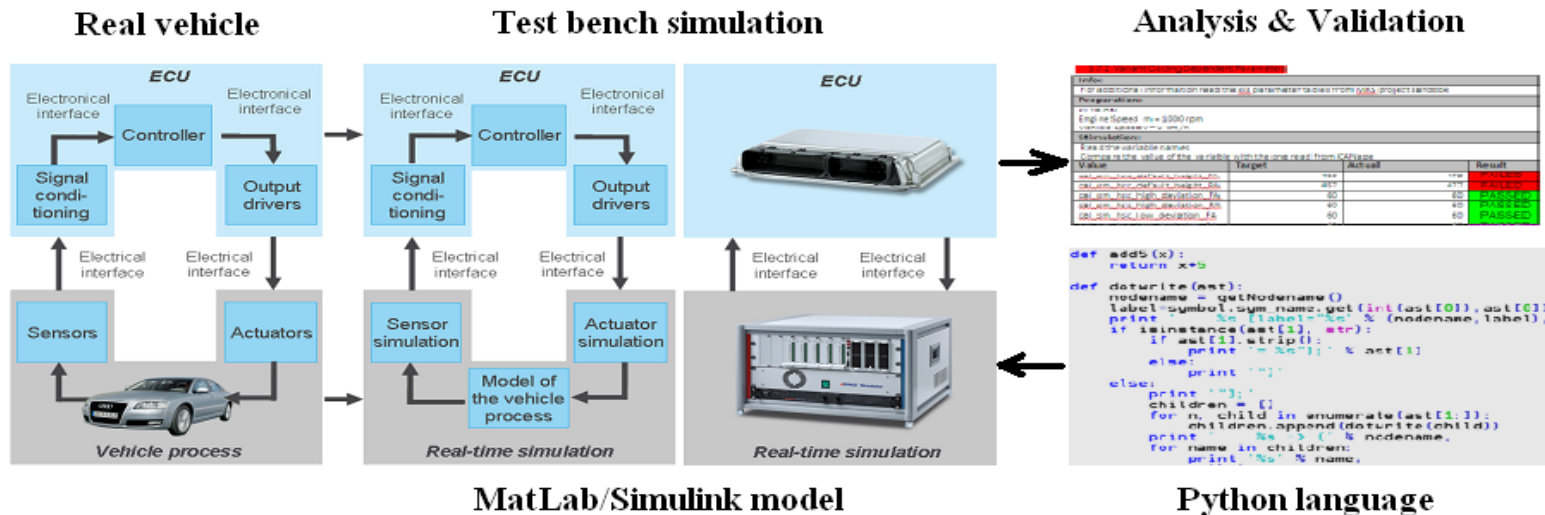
Real vehicle

Test bench simulation

Analysis & Validation

ECU

Electronical interface

Controller

Electronical interface

Signal conditioning

Output drivers

Electrical interface

Electrical interface

Sensors

Actuators

Vehicle process

ECU

Electronical interface

Controller

Electronical interface

Signal conditioning

Output drivers

Electrical interface

Electrical interface

Sensor simulation

Actuator simulation

Model of the vehicle process

Real-time simulation

ECU

Electrical interface

Electrical interface

Real-time simulation

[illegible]

Info:

For additional information read the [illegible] parameter tables from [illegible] project sandbox

Preparation:

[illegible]

EngineSpeed = 1000 rpm

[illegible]

Stimulation:

Read the variable names

Compare the value of the variable with the one read from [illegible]

| Value | Target | Actual | Result |
|---|---|---|---|
| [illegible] | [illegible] | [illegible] | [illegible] |
| cal_sim_hsc_default_height_RA | 457 | 477 | FAILED |
| cal_sim_hsc_high_deviation_FA | 60 | 60 | PASSED |
| cal_sim_hsc_high_deviation_RA | 60 | 60 | PASSED |
| cal_sim_hsc_low_deviation_FA | 60 | 60 | PASSED |

def add5(x):
    return x+5

def dotwrite(ast):
    nodename = getNodename()
    label=symbol.sym_name.get(int(ast[0]),ast[0])
    print '    %s [label="%s' % (nodename,label),
    if isinstance(ast[1], str):
        if ast[1].strip():
            print '= %s"];' % ast[1]
        else:
            print '"]'
    else:
        print '"];'
        children = []
        for n, child in enumerate(ast[1:]):
            children.append(dotwrite(child))
        print '    %s -> {' % nodename,
        for name in children:
            print '%s' % name,

MatLab/Simulink model

Python language